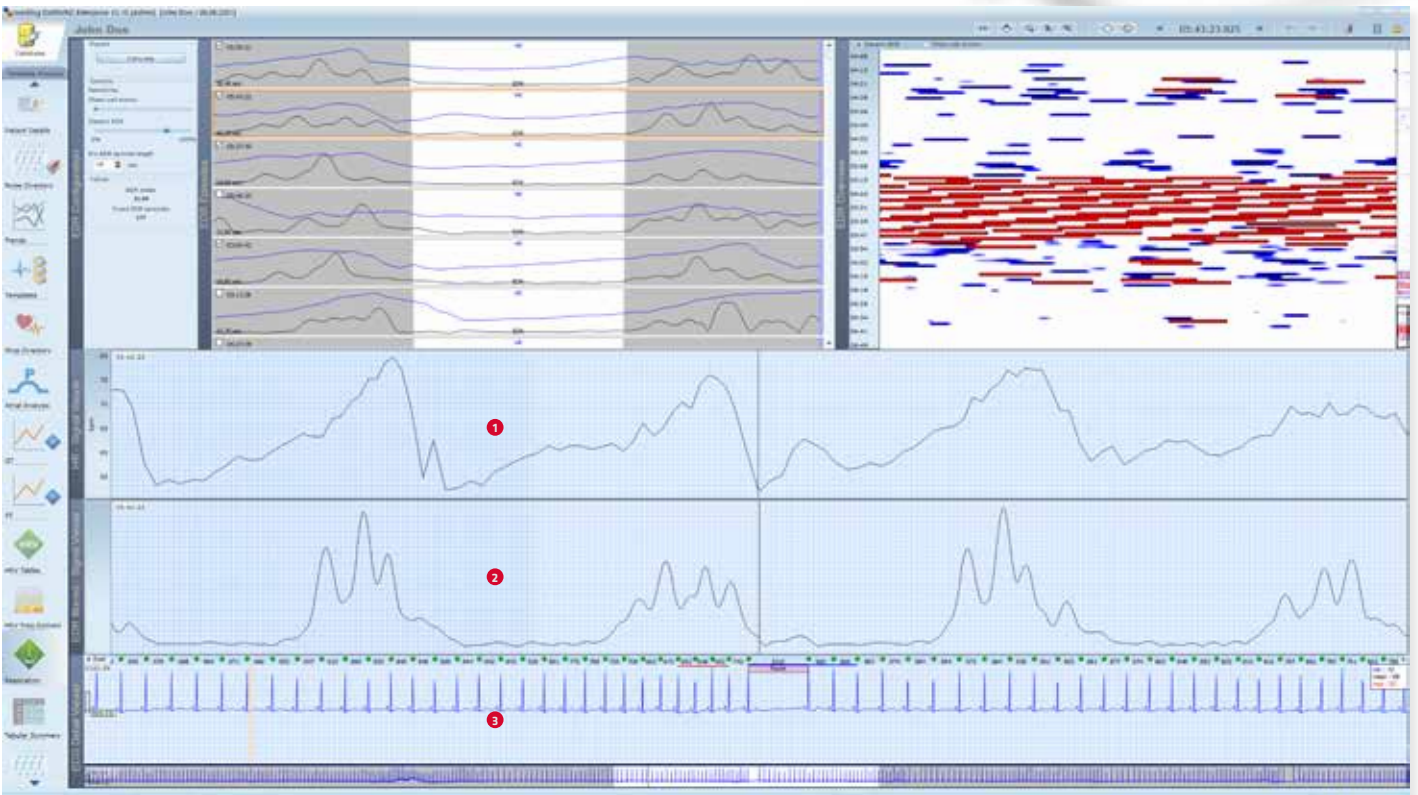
John Doe

05:43:23.925

Patient Details

Noise Overview

Trends

Templates

Rhythm Overview

Atrial Analysis

ST

PT

HRV Tables

Respiration

Tabular Summary

EDR Configuration

EDR Episodes

EDR Overview

HR - Signal Viewer

EDR Filtered - Signal Viewer

ECG Detail Viewer

1

2

3